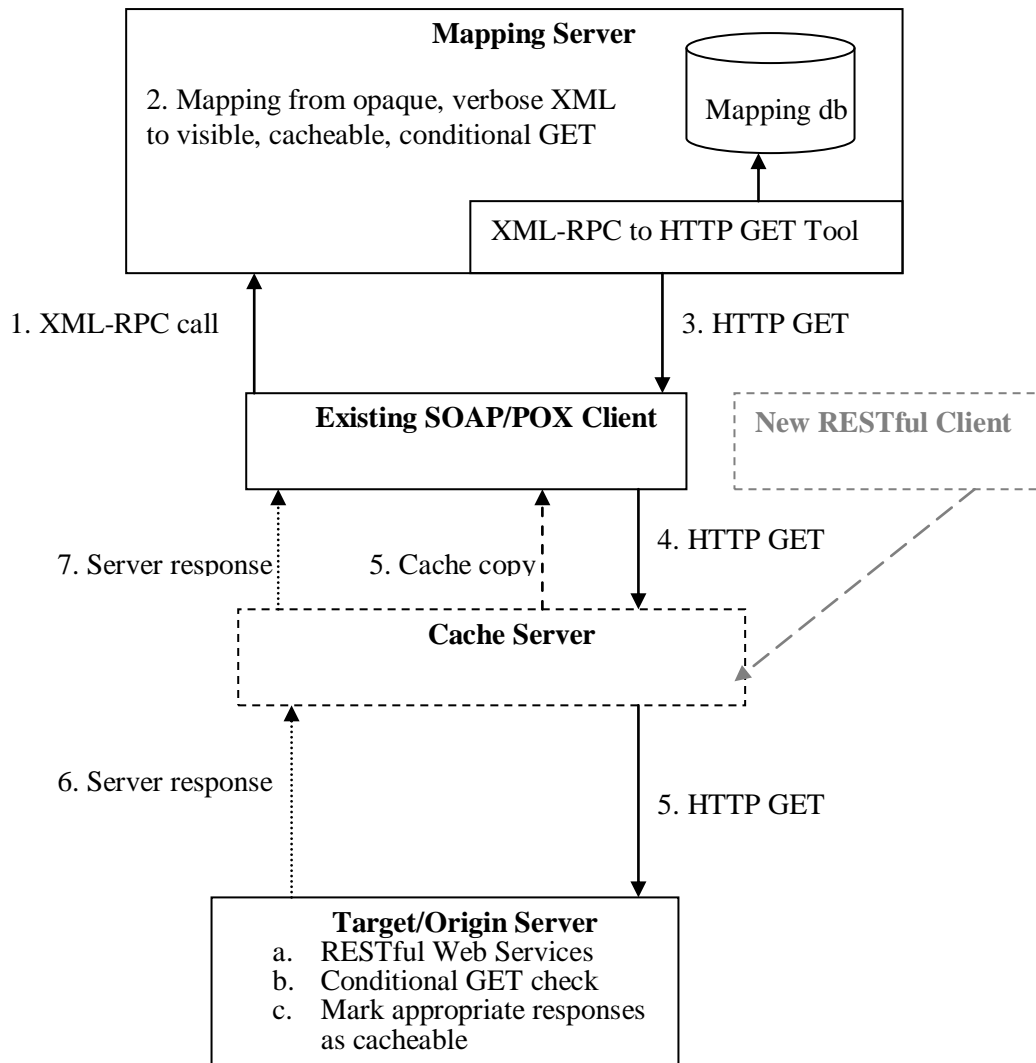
Mapping Server

2. Mapping from opaque, verbose XML to visible, cacheable, conditional GET

Mapping db

XML-RPC to HTTP GET Tool

1. XML-RPC call

3. HTTP GET

Existing SOAP/POX Client

New RESTful Client

7. Server response

5. Cache copy

4. HTTP GET

Cache Server

6. Server response

5. HTTP GET

Target/Origin Server
a. RESTful Web Services
b. Conditional GET check
c. Mark appropriate responses as cacheable